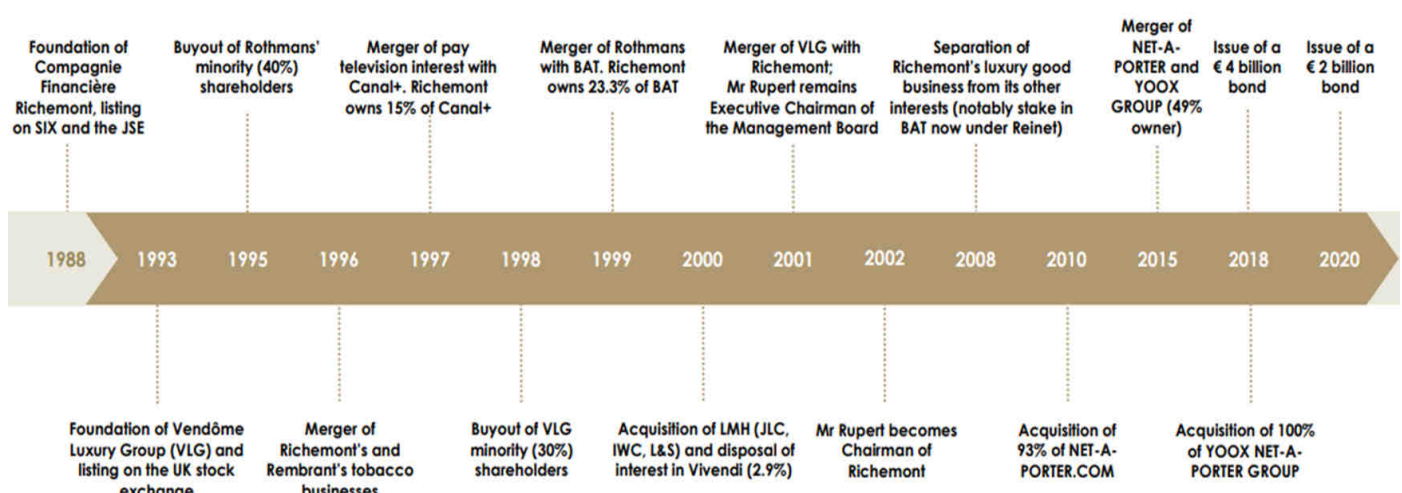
Foundation of Compagnie Financière Richemont, listing on SIX and the JSE

Buyout of Rothmans' minority (40%) shareholders

Merger of pay television interest with Canal+. Richemont owns 15% of Canal+

Merger of Rothmans with BAT. Richemont owns 23.3% of BAT

Merger of VLG with Richemont; Mr Rupert remains Executive Chairman of the Management Board

Separation of Richemont's luxury good business from its other interests (notably stake in BAT now under Reinet)

Merger of NET-A-PORTER and YOOX GROUP (49% owner)

Issue of a € 4 billion bond

Issue of a € 2 billion bond

1988 1993 1995 1996 1997 1998 1999 2000 2001 2002 2008 2010 2015 2018 2020

Foundation of Vendôme Luxury Group (VLG) and listing on the UK stock exchange

Merger of Richemont's and Rembrant's tobacco businesses

Buyout of VLG minority (30%) shareholders

Acquisition of LMH (JLC, IWC, L&S) and disposal of interest in Vivendi (2.9%)

Mr Rupert becomes Chairman of Richemont

Acquisition of 93% of NET-A-PORTER.COM

Acquisition of 100% of YOOX NET-A-PORTER GROUP